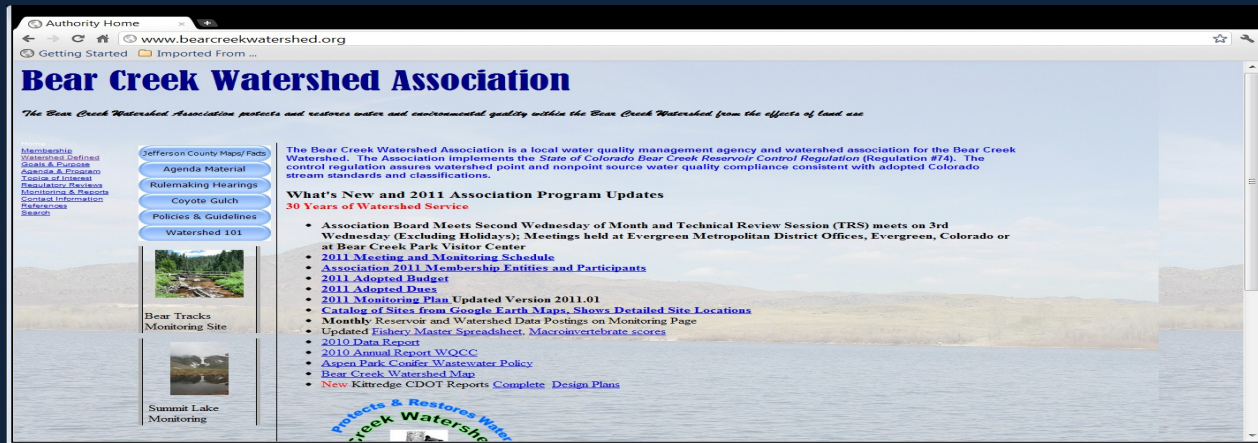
Authority Home
www.bearcreekwatershed.org
Getting Started Imported From ...

Bear Creek Watershed Association

The Bear Creek Watershed Association protects and restores water and environmental quality within the Bear Creek Watershed from the effects of land use

Membership
Watershed Defined
Goals & Purpose
Agenda & Program
Topics of Interest
Regulatory Reviews
Monitoring & Reports
Contact Information
References
Search

Jefferson County Maps/ Facts
Agenda Material
Rulemaking Hearings
Coyote Gulch
Policies & Guidelines
Watershed 101

Bear Tracks Monitoring Site

Summit Lake Monitoring

The Bear Creek Watershed Association is a local water quality management agency and watershed association for the Bear Creek Watershed. The Association implements the State of Colorado Bear Creek Reservoir Control Regulation (Regulation #74). The control regulation assures watershed point and nonpoint source water quality compliance consistent with adopted Colorado stream standards and classifications.

What's New and 2011 Association Program Updates
30 Years of Watershed Service

- Association Board Meets Second Wednesday of Month and Technical Review Session (TRS) meets on 3rd Wednesday (Excluding Holidays); Meetings held at Evergreen Metropolitan District Offices, Evergreen, Colorado or at Bear Creek Park Visitor Center
- 2011 Meeting and Monitoring Schedule
- Association 2011 Membership Entities and Participants
- 2011 Adopted Budget
- 2011 Adopted Dues
- 2011 Monitoring Plan Updated Version 2011.01
- Catalog of Sites from Google Earth Maps, Shows Detailed Site Locations
- Monthly Reservoir and Watershed Data Postings on Monitoring Page
- Updated Fishery Master Spreadsheet, Macroinvertebrate scores
- 2010 Data Report
- 2010 Annual Report WQCC
- Aspen Park Conifer Wastewater Policy
- Bear Creek Watershed Map
- New Kittredge CDOT Reports Complete Design Plans

Protects & Restores Water
Creek Watershed